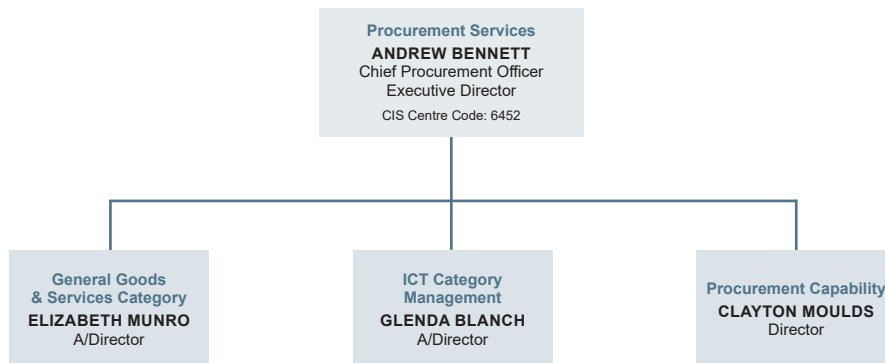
Procurement Services
ANDREW BENNETT
Chief Procurement Officer
Executive Director
CIS Centre Code: 6452

General Goods & Services Category
ELIZABETH MUNRO
A/Director

ICT Category Management
GLENDA BLANCH
A/Director

Procurement Capability
CLAYTON MOULDS
Director